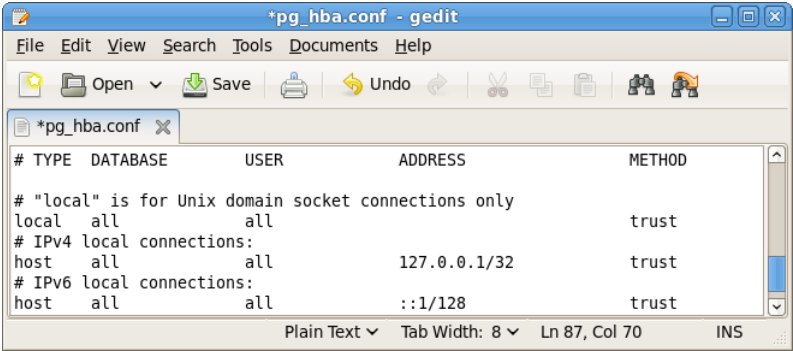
*pg_hba.conf - gedit

File Edit View Search Tools Documents Help

Open Save Undo

*pg_hba.conf

# TYPE DATABASE USER ADDRESS METHOD

# "local" is for Unix domain socket connections only
local all all trust
# IPv4 local connections:
host all all 127.0.0.1/32 trust
# IPv6 local connections:
host all all ::1/128 trust

Plain Text Tab Width: 8 Ln 87, Col 70 INS